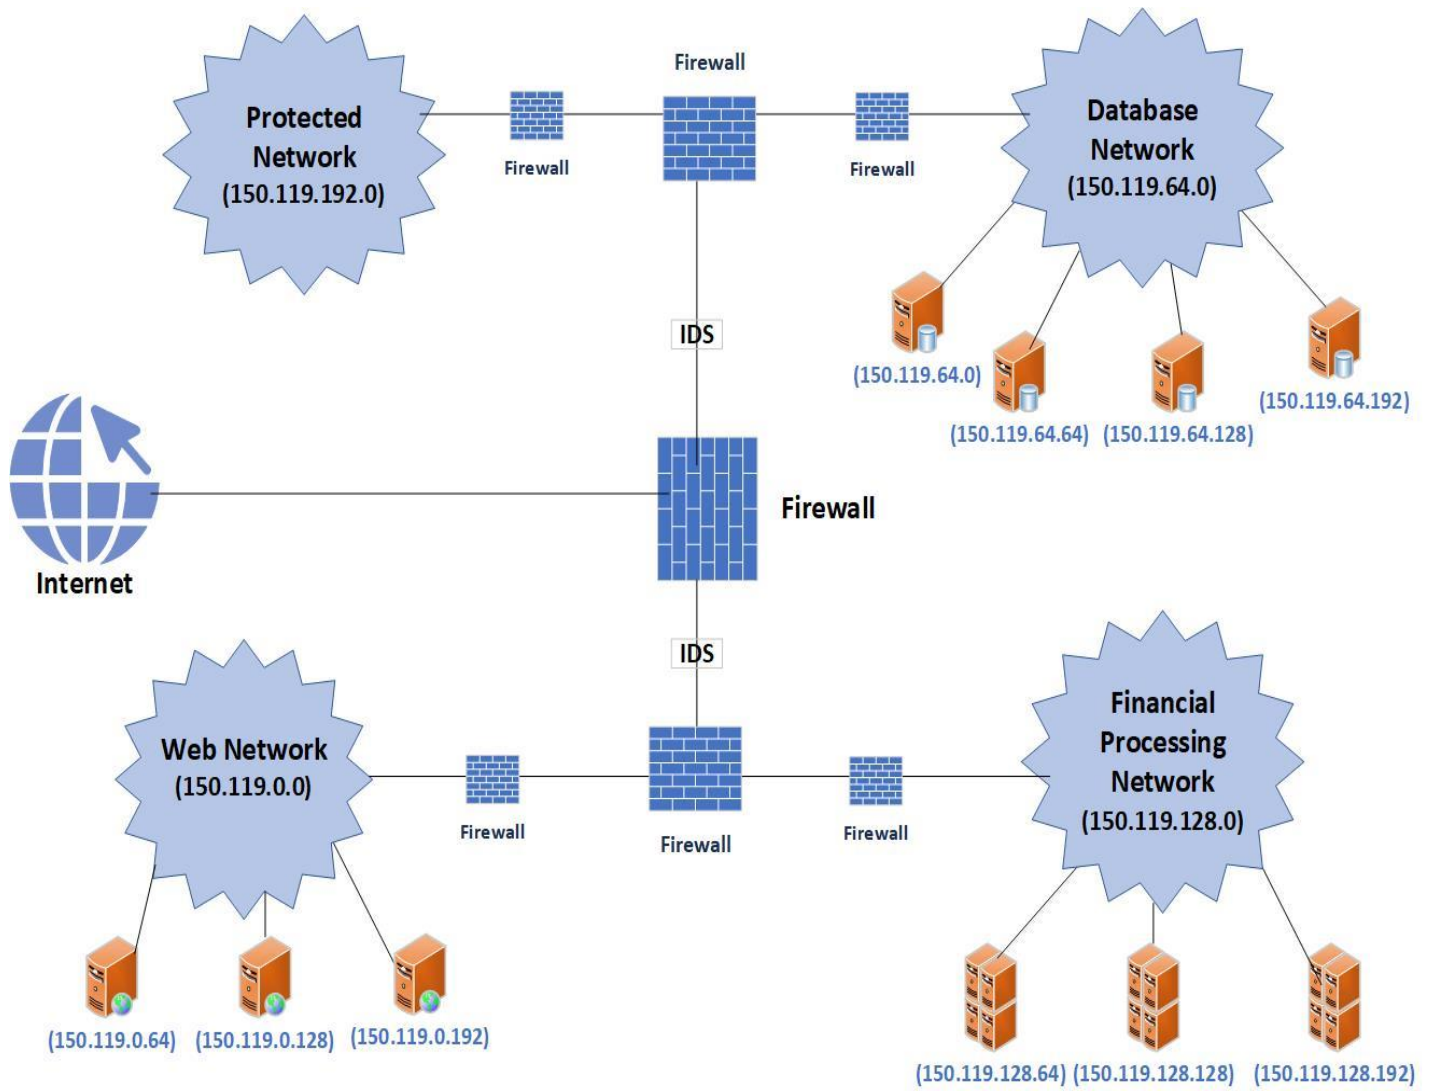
Protected Network (150.119.192.0)

Firewall

Firewall

Firewall

Database Network (150.119.64.0)

IDS

(150.119.64.0)

(150.119.64.64)

(150.119.64.128)

(150.119.64.192)

Internet

Firewall

IDS

Web Network (150.119.0.0)

Firewall

Firewall

Firewall

Financial Processing Network (150.119.128.0)

(150.119.0.64)

(150.119.0.128)

(150.119.0.192)

(150.119.128.64)

(150.119.128.128)

(150.119.128.192)